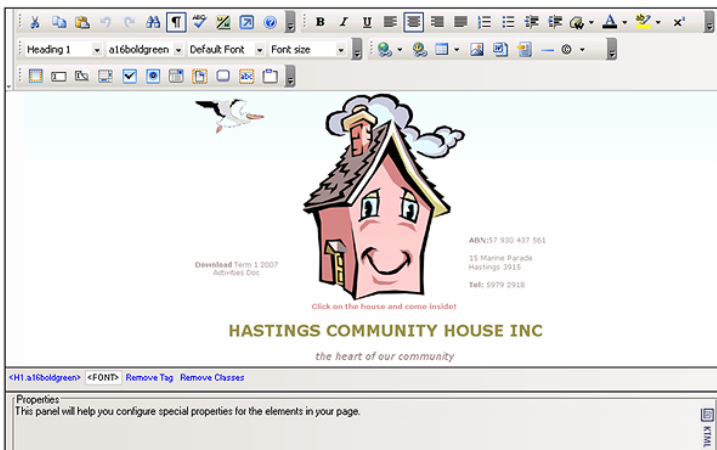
Heading 1
a16boldgreen
Default Font
Font size

Download Term 1 2007 Activities Doc

ABN:57 930 437 561

15 Marine Parade
Hastings 3915

Tel: 5979 2918

Click on the house and come inside!

HASTINGS COMMUNITY HOUSE INC

the heart of our community

<H1.a16boldgreen> <FONT> Remove Tag Remove Classes

Properties
This panel will help you configure special properties for the elements in your page.

XHTML